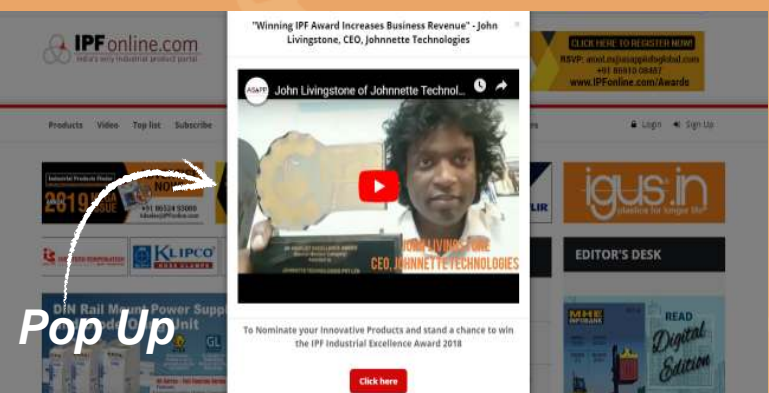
"Winning IPF Award Increases Business Revenue" - John Livingstone, CEO, Johnnette Technologies

John Livingstone of Johnnette Technol...

JOHN LIVINGSTONE
CEO, JOHNNETTE TECHNOLOGIES

To Nominate your Innovative Products and stand a chance to win the IPF Industrial Excellence Award 2018

Click here

IPFonline.com
India's only industrial product portal

CLICK HERE TO REGISTER NOW!
RSVP: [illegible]
+91 89910 08467
www.IPFonline.com/Awards

Products Video Top list Subscribe

Login Sign Up

Industrial Products Finder
2819 ISSUE

KLIPCO

igus.in
plastics for longer life

EDITOR'S DESK

DIN Rail Mount Power Supply Unit

Pop Up

READ Digital Edition

Click here